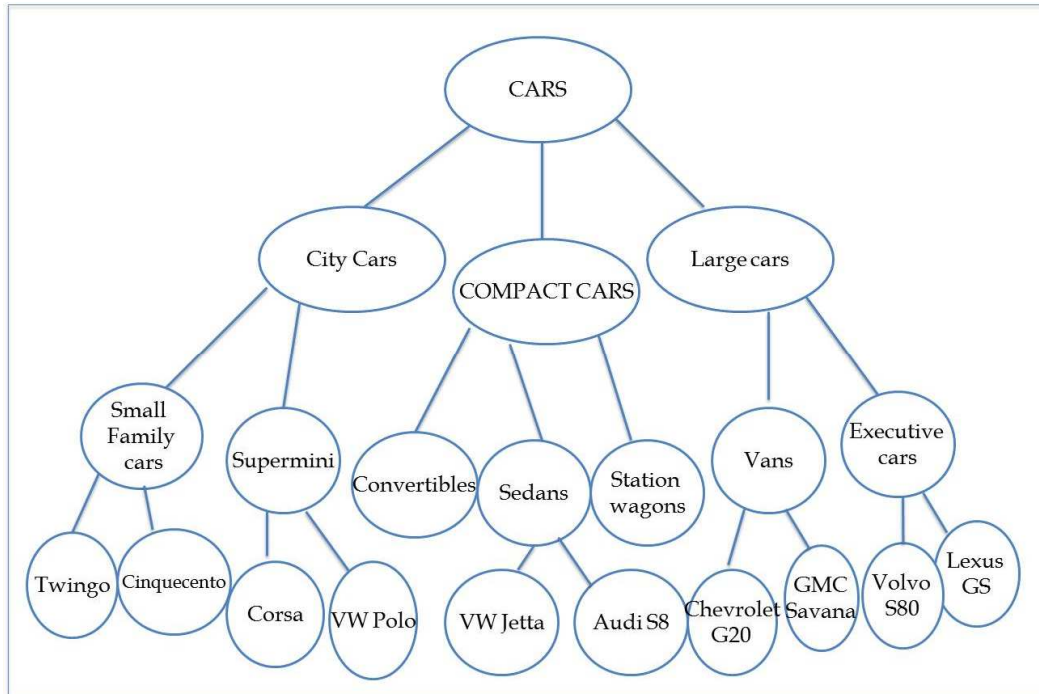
CARS

City Cars

COMPACT CARS

Large cars

Small Family cars

Supermini

Convertibles

Sedans

Station wagons

Vans

Executive cars

Twingo

Cinquecento

Corsa

VW Polo

VW Jetta

Audi S8

Chevrolet G20

GMC Savana

Volvo S80

Lexus GS